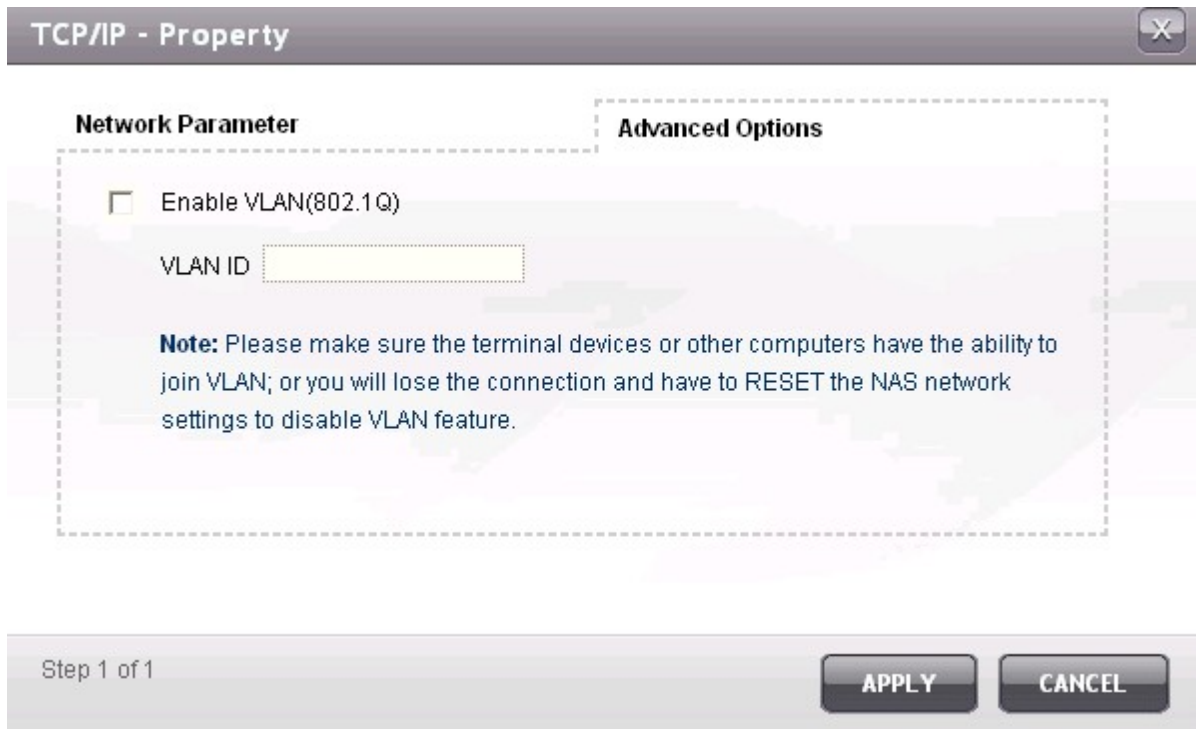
TCP/IP - Property

Network Parameter

Advanced Options

Enable VLAN(802.1Q)

VLAN ID

Note: Please make sure the terminal devices or other computers have the ability to join VLAN; or you will lose the connection and have to RESET the NAS network settings to disable VLAN feature.

Step 1 of 1

APPLY

CANCEL